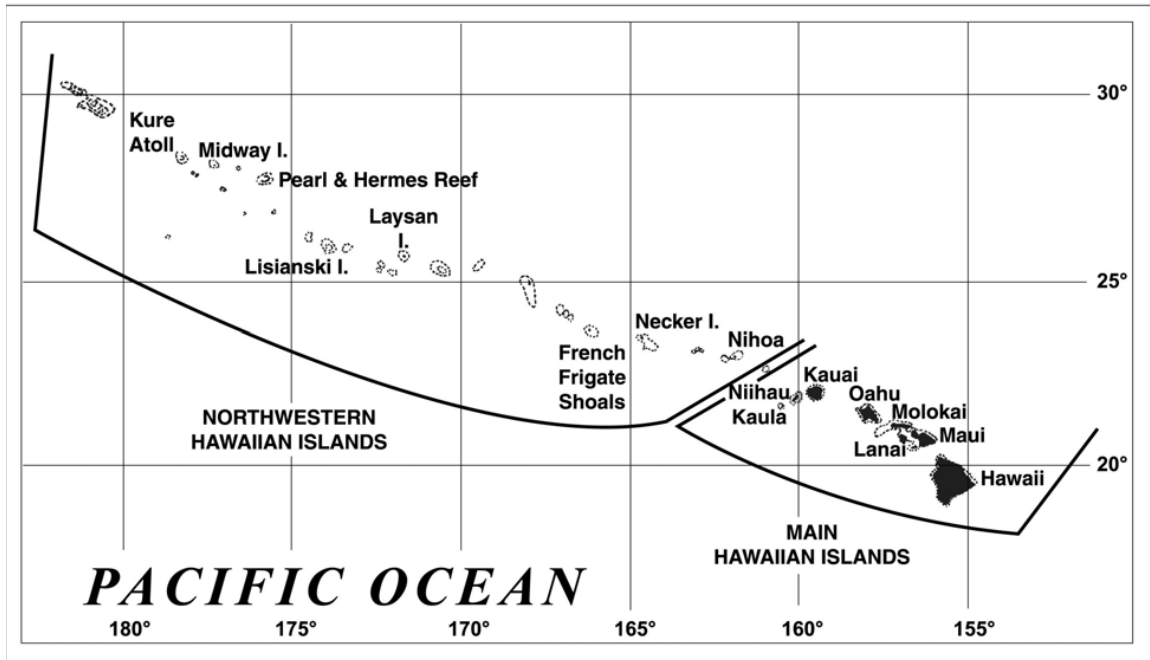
30°

Kure Atoll

Midway I.

Pearl & Hermes Reef

Laysan I.

Lisianski I.

25°

Necker I.

Nihoa

French Frigate Shoals

Kauai

Niihau

Kaula

Oahu

Molokai

Maui

Lanai

20°

Hawaii

NORTHWESTERN HAWAIIAN ISLANDS

MAIN HAWAIIAN ISLANDS

PACIFIC OCEAN

180°

175°

170°

165°

160°

155°